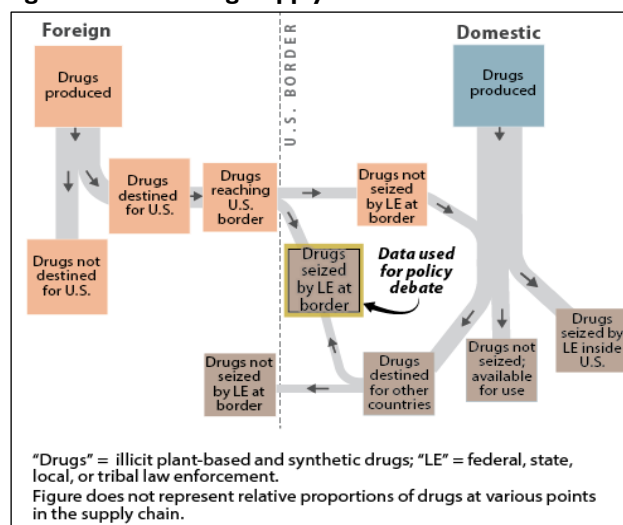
Foreign

U.S. BORDER

Domestic

Drugs produced

Drugs destined for U.S.

Drugs reaching U.S. border

Drugs not destined for U.S.

Drugs not seized by LE at border

Drugs produced

Drugs seized by LE at border

Data used for policy debate

Drugs seized by LE inside U.S.

Drugs not seized; available for use

Drugs destined for other countries

Drugs not seized by LE at border

"Drugs" = illicit plant-based and synthetic drugs; "LE" = federal, state, local, or tribal law enforcement.

Figure does not represent relative proportions of drugs at various points in the supply chain.